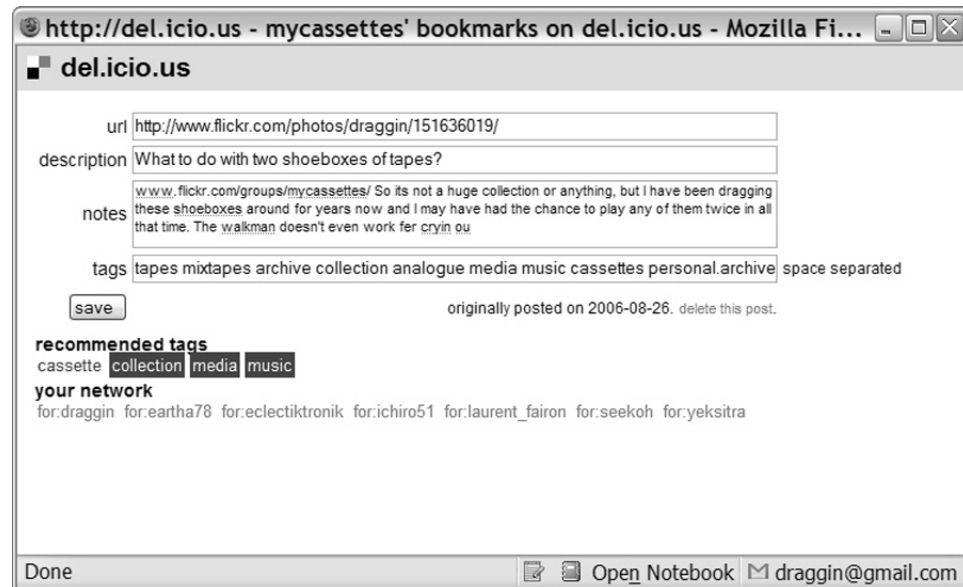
http://del.icio.us - mycassettes' bookmarks on del.icio.us - Mozilla Fi...

del.icio.us

url http://www.flickr.com/photos/draggin/151636019/

description What to do with two shoeboxes of tapes?

notes www.flickr.com/groups/mycassettes/ So its not a huge collection or anything, but I have been dragging these shoeboxes around for years now and I may have had the chance to play any of them twice in all that time. The walkman doesn't even work fer cryin ou

tags tapes mixtapes archive collection analogue media music cassettes personal.archive space separated

save

originally posted on 2006-08-26. delete this post.

recommended tags
cassette collection media music

your network
for:draggin for:eartha78 for:eclectiktronik for:ichiro51 for:laurent_fairon for:seekoh for:yeksitra

Done

Open Notebook draggin@gmail.com